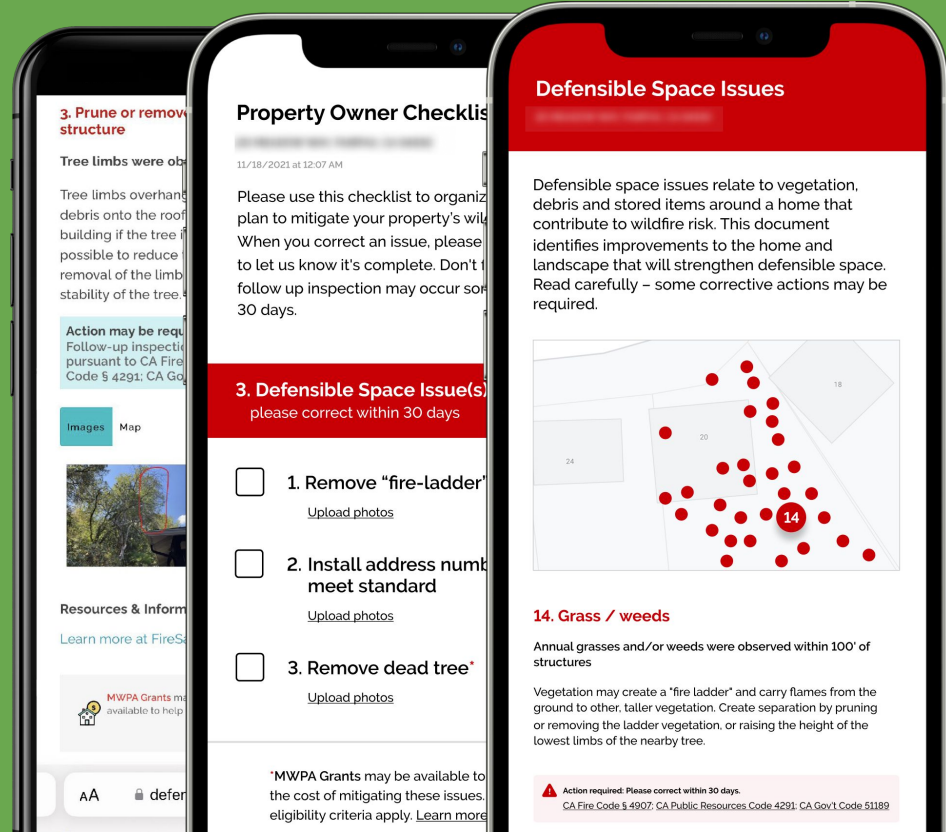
3. Prune or remove structure

Tree limbs were ob

Tree limbs overhang debris onto the roof building if the tree i possible to reduce removal of the limb stability of the tree.

Action may be requ Follow-up inspectio pursuant to CA Fire Code § 4291; CA Go

Images Map

Resources & Inform

Learn more at FireSa

MWPA Grants ma available to help

AA defe

Property Owner Checklis

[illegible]

11/18/2021 at 12:07 AM

Please use this checklist to organiz plan to mitigate your property's wil When you correct an issue, please to let us know it's complete. Don't follow up inspection may occur so 30 days.

3. Defensible Space Issue(s) please correct within 30 days

1. Remove "fire-ladder"

Upload photos

2. Install address numb meet standard

Upload photos

3. Remove dead tree*

Upload photos

*MWPA Grants may be available to the cost of mitigating these issues. eligibility criteria apply. Learn more

Defensible Space Issues

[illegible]

Defensible space issues relate to vegetation, debris and stored items around a home that contribute to wildfire risk. This document identifies improvements to the home and landscape that will strengthen defensible space. Read carefully – some corrective actions may be required.

18

20

24

14

14. Grass / weeds

Annual grasses and/or weeds were observed within 100' of structures

Vegetation may create a "fire ladder" and carry flames from the ground to other, taller vegetation. Create separation by pruning or removing the ladder vegetation, or raising the height of the lowest limbs of the nearby tree.

Action required: Please correct within 30 days.
CA Fire Code § 4907; CA Public Resources Code 4291; CA Gov't Code 51189